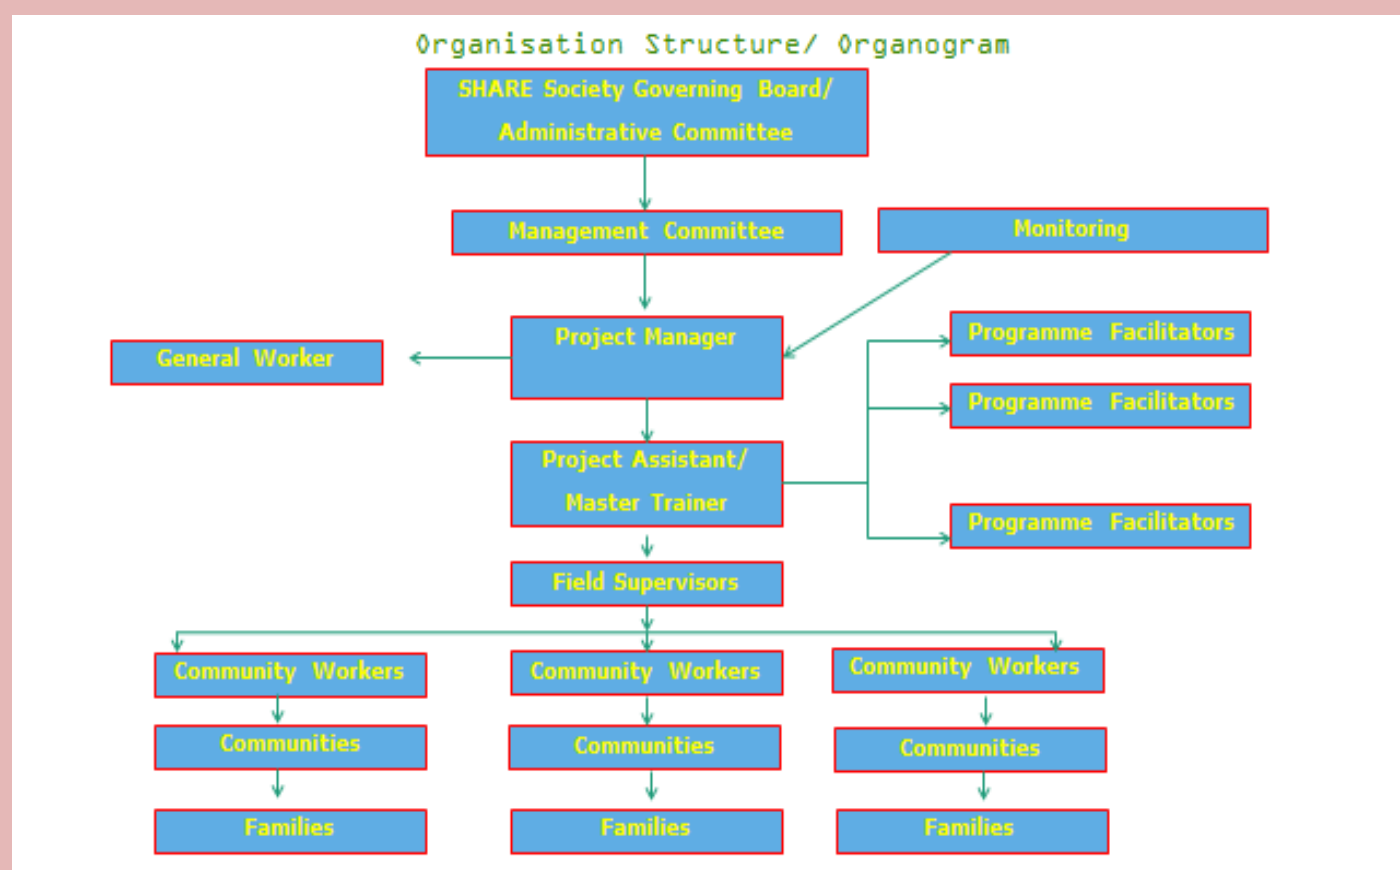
Organisation Structure/ Organogram

SHARE Society Governing Board/ Administrative Committee

Management Committee

Monitoring

General Worker

Project Manager

Programme Facilitators

Programme Facilitators

Project Assistant/ Master Trainer

Programme Facilitators

Field Supervisors

Community Workers

Community Workers

Community Workers

Communities

Communities

Communities

Families

Families

Families